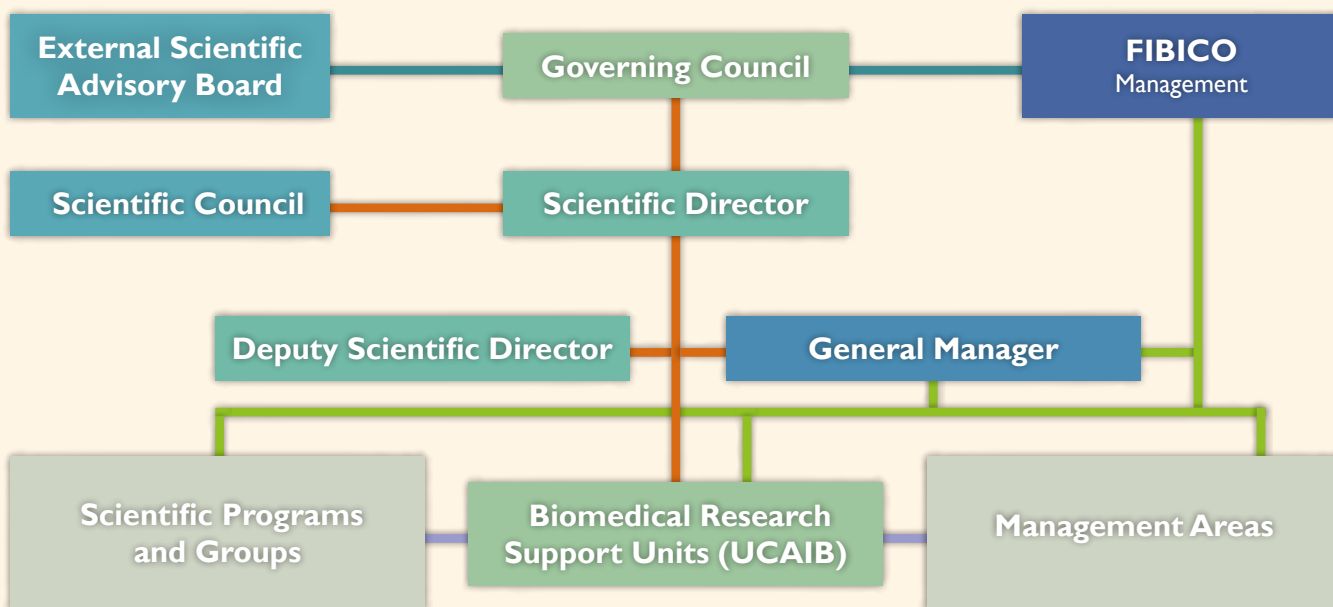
External Scientific Advisory Board

Governing Council

FIBICO
Management

Scientific Council

Scientific Director

Deputy Scientific Director

General Manager

Scientific Programs and Groups

Biomedical Research Support Units (UCAIB)

Management Areas